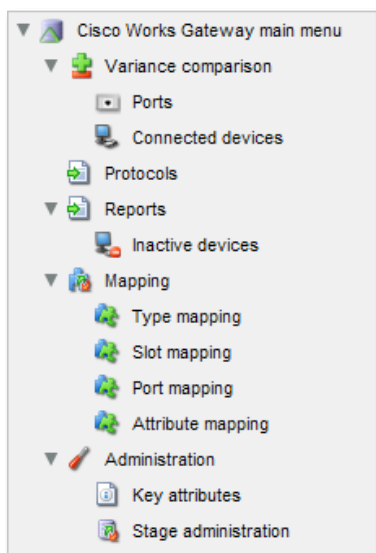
Cisco Works Gateway main menu
Variance comparison
Ports
Connected devices
Protocols
Reports
Inactive devices
Mapping
Type mapping
Slot mapping
Port mapping
Attribute mapping
Administration
Key attributes
Stage administration